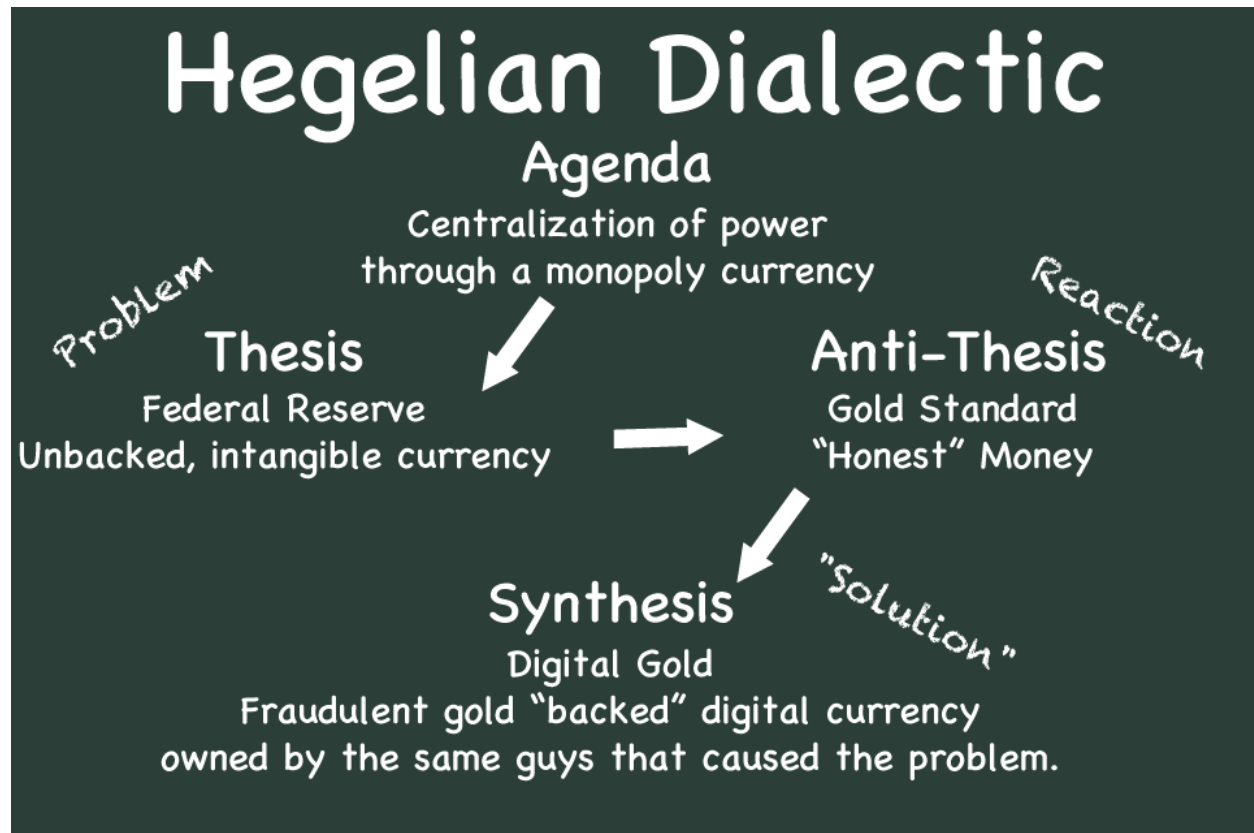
Hegelian Dialectic

Agenda
Centralization of power through a monopoly currency

Problem

Thesis
Federal Reserve
Unbacked, intangible currency

Reaction

Anti-Thesis
Gold Standard
"Honest" Money

"Solution"

Synthesis
Digital Gold
Fraudulent gold "backed" digital currency owned by the same guys that caused the problem.